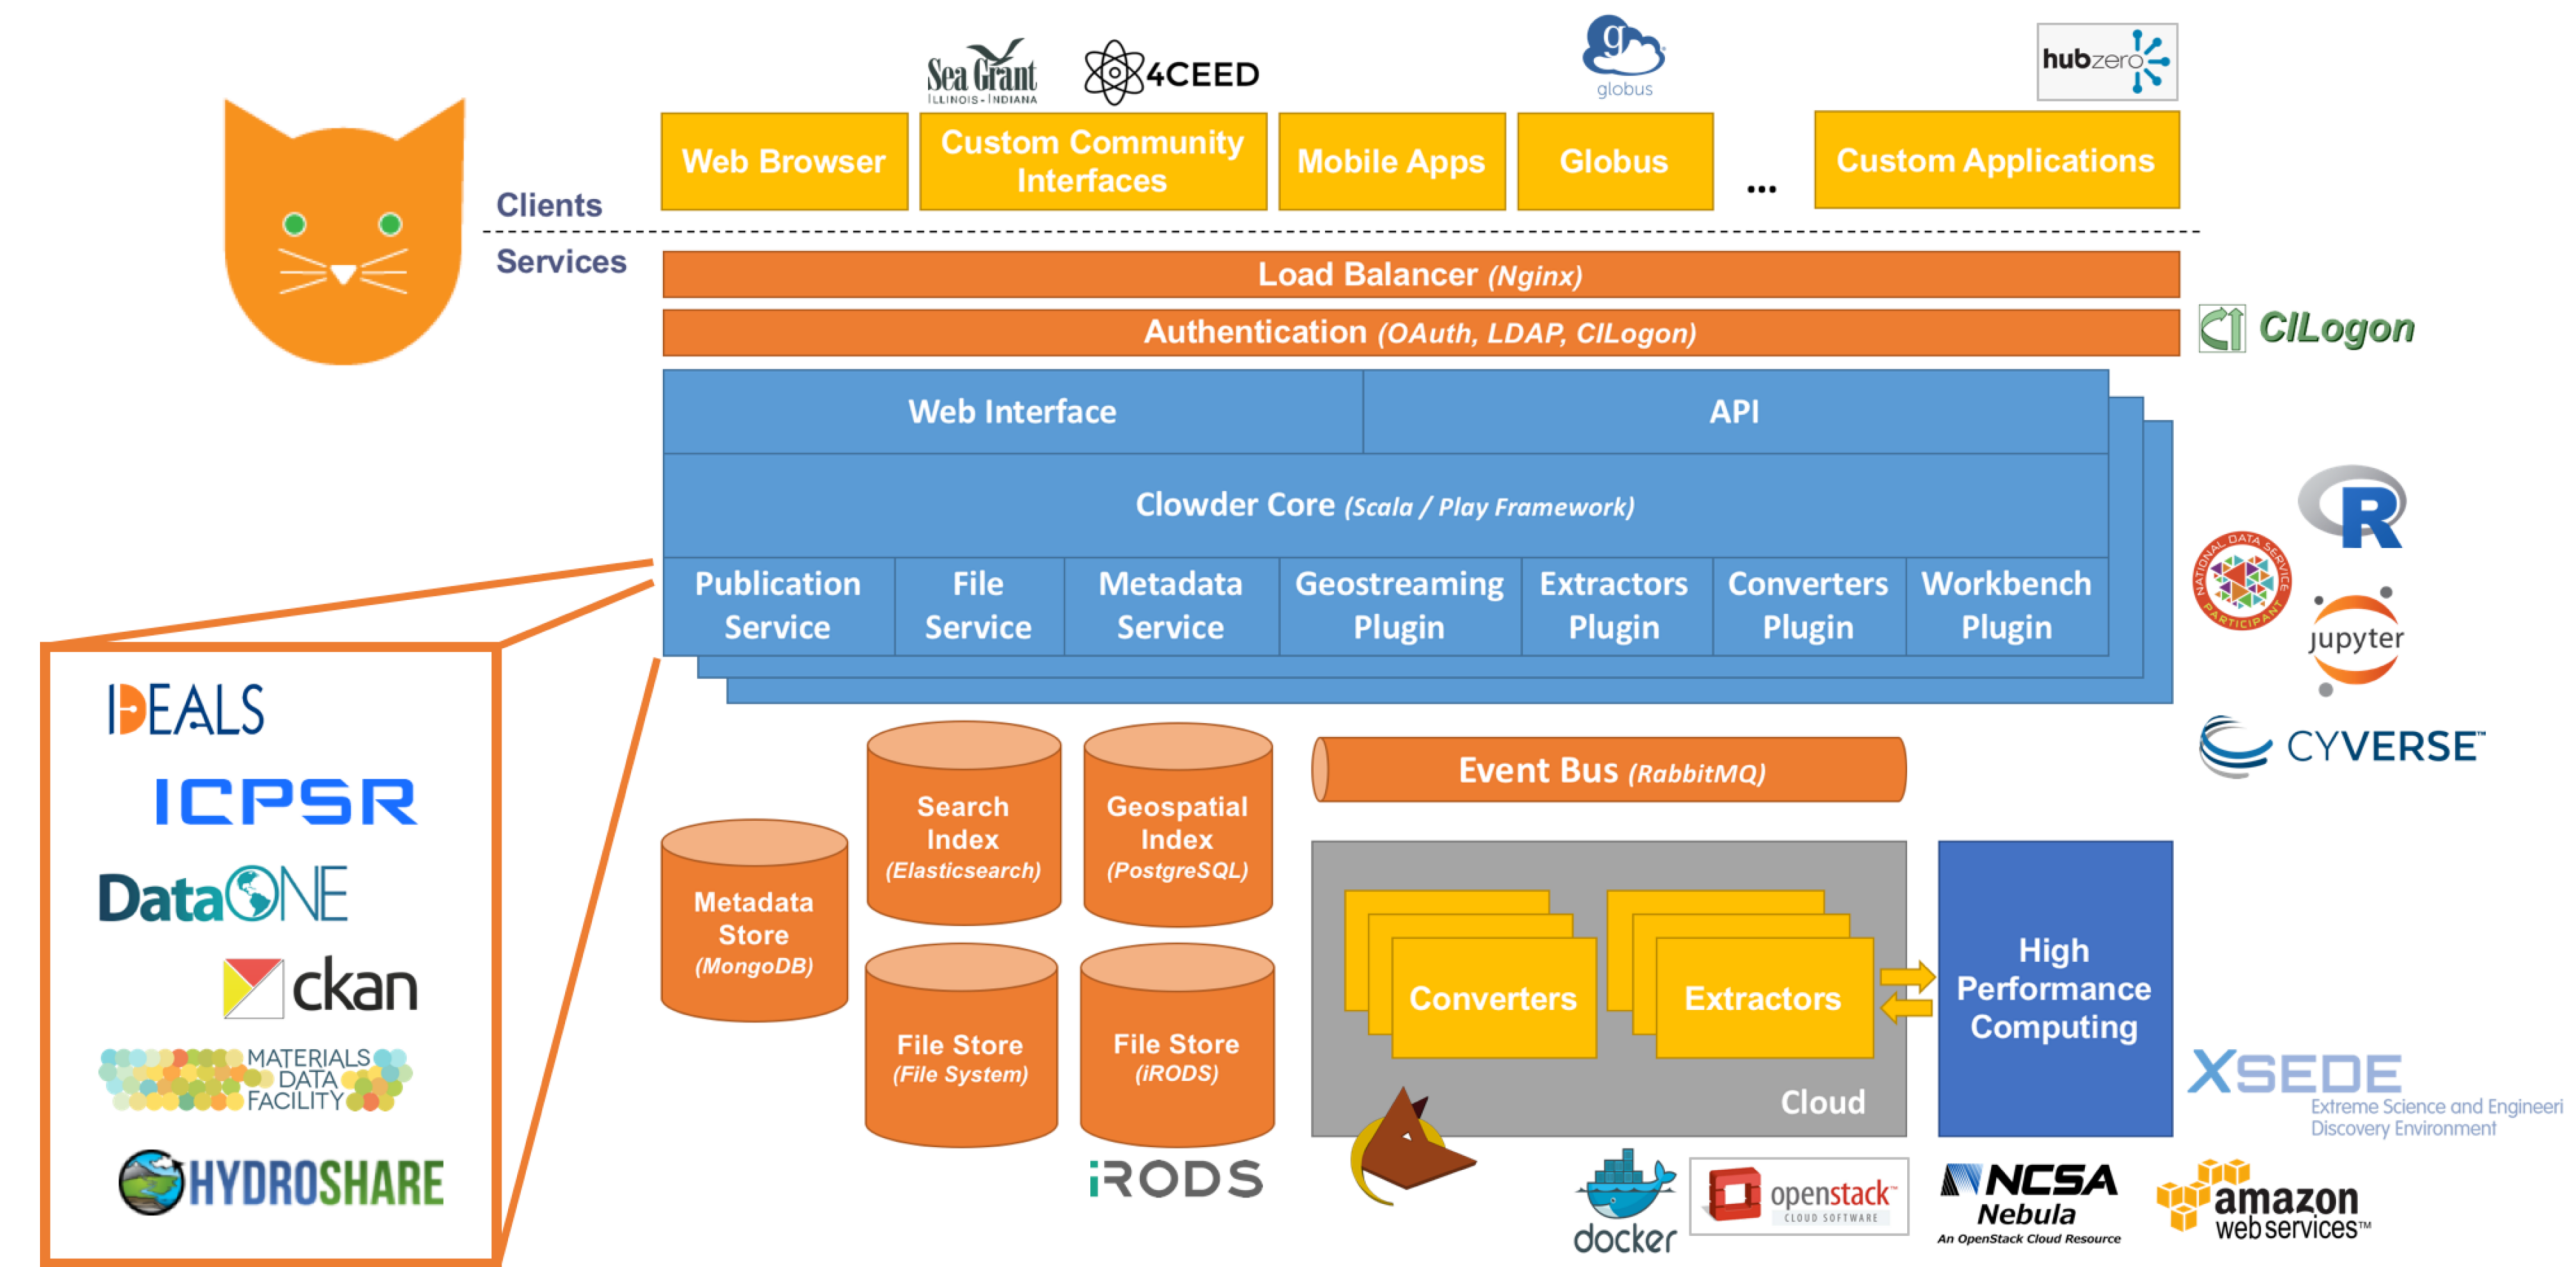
Sea Grant ILLINOIS · INDIANA

4CEED

globus

hubzero

Clients

Web Browser

Custom Community Interfaces

Mobile Apps

Globus

...

Custom Applications

Services

Load Balancer *(Nginx)*

Authentication *(OAuth, LDAP, CILogon)*

CILogon

Web Interface

API

Clowder Core *(Scala / Play Framework)*

Publication Service

File Service

Metadata Service

Geostreaming Plugin

Extractors Plugin

Converters Plugin

Workbench Plugin

R

NATIONAL DATA SERVICE PARTICIPANT

jupyter

CYVERSE

IDEALS

ICPSR

DataONE

ckan

MATERIALS DATA FACILITY

HYDROSHARE

Metadata Store *(MongoDB)*

Search Index *(Elasticsearch)*

Geospatial Index *(PostgreSQL)*

File Store *(File System)*

File Store *(iRODS)*

iRODS

Event Bus *(RabbitMQ)*

Converters

Extractors

Cloud

High Performance Computing

XSEDE

Extreme Science and Engineeri Discovery Environment

docker

openstack CLOUD SOFTWARE

NCSA Nebula

An OpenStack Cloud Resource

amazon web services™